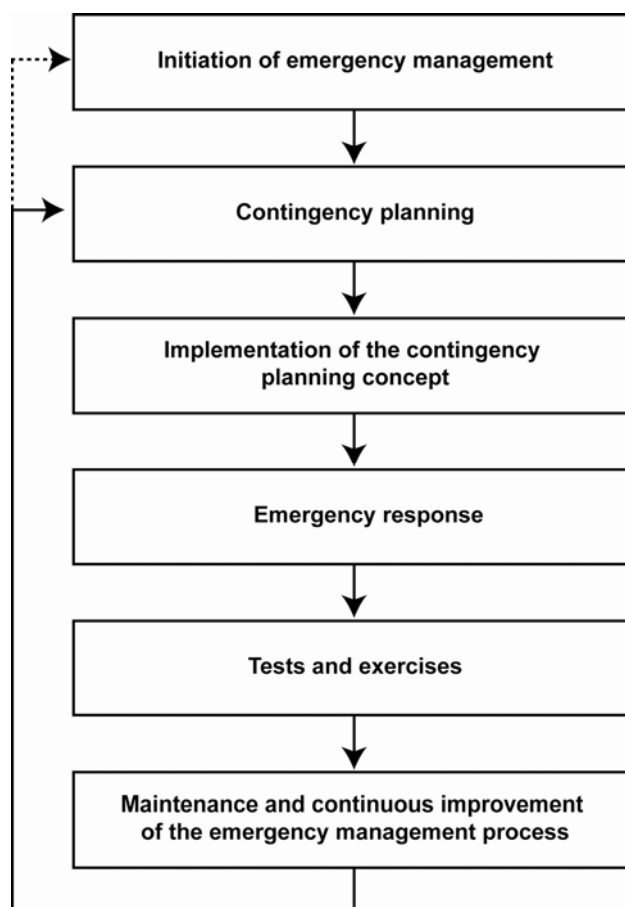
Initiation of emergency management

Contingency planning

Implementation of the contingency planning concept

Emergency response

Tests and exercises

Maintenance and continuous improvement of the emergency management process